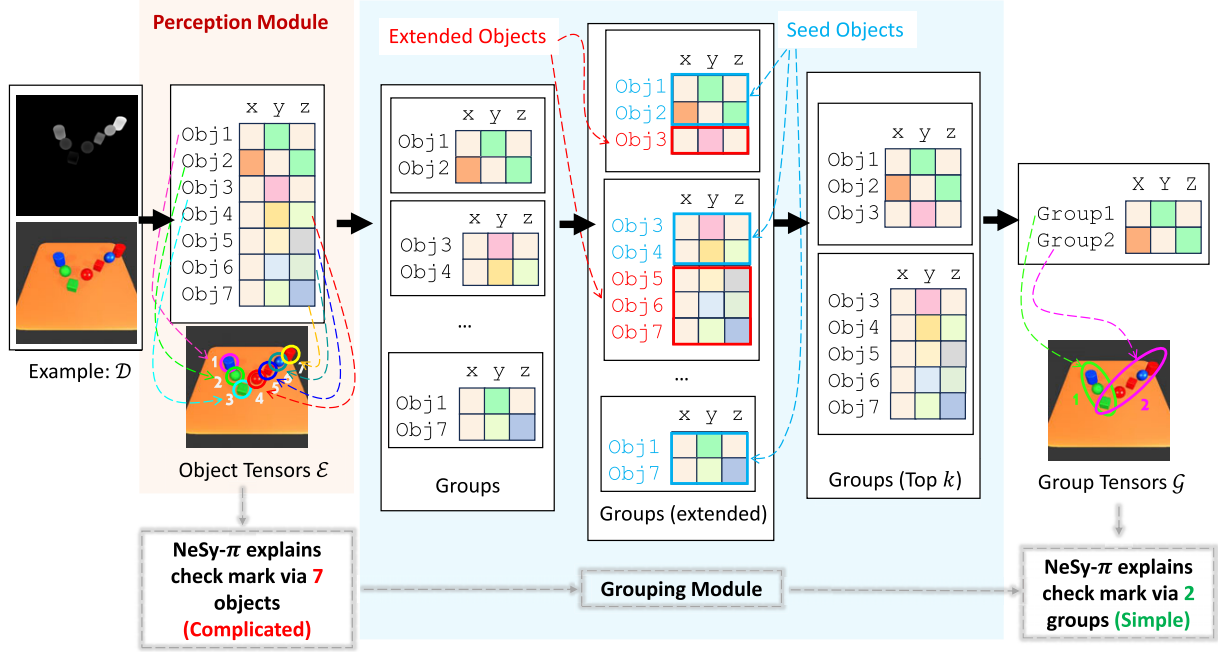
Perception Module

Extended Objects

Seed Objects

x y z
Obj1
Obj2
Obj3
Obj4
Obj5
Obj6
Obj7

1 2 3 4 5 6 7

Example: $\mathcal{D}$

Object Tensors $\mathcal{E}$

x y z
Obj1
Obj2

x y z
Obj3
Obj4

...

x y z
Obj1
Obj7

Groups

x y z
Obj1
Obj2
Obj3

x y z
Obj3
Obj4
Obj5
Obj6
Obj7

...

x y z
Obj1
Obj7

Groups (extended)

x y z
Obj1
Obj2
Obj3

x y z
Obj3
Obj4
Obj5
Obj6
Obj7

Groups (Top $k$)

X Y Z
Group1
Group2

1 2

Group Tensors $\mathcal{G}$

NeSy-$\pi$ explains check mark via 7 objects (Complicated)

Grouping Module

NeSy-$\pi$ explains check mark via 2 groups (Simple)